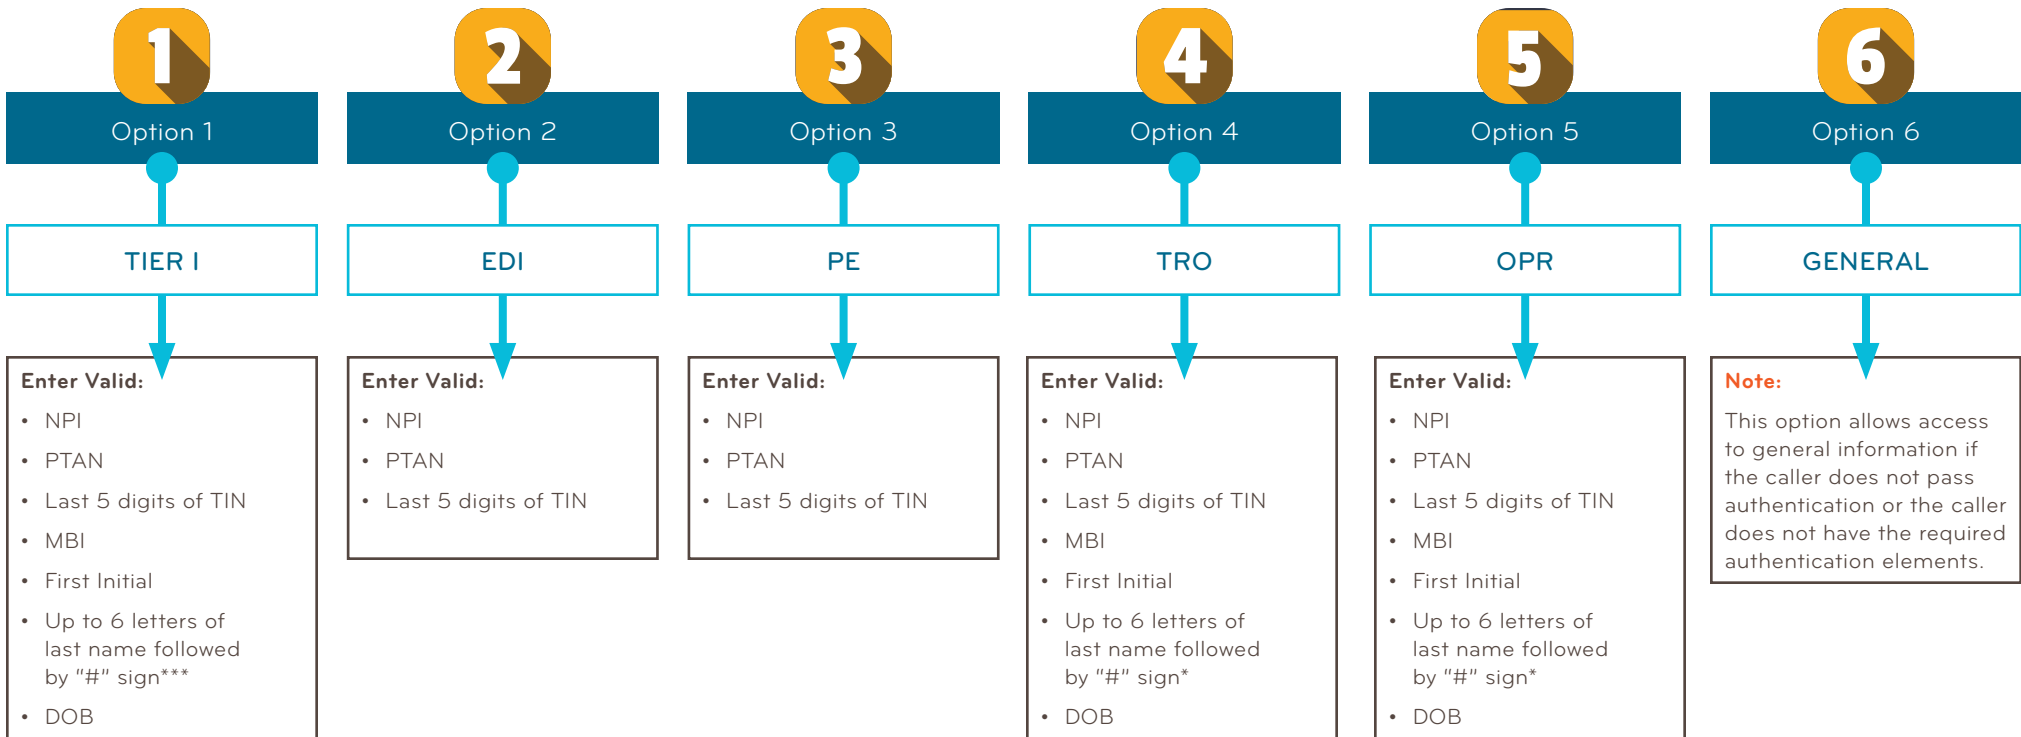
1
Option 1
TIER I
Enter Valid:
• NPI
• PTAN
• Last 5 digits of TIN
• MBI
• First Initial
• Up to 6 letters of last name followed by "#" sign***
• DOB

2
Option 2
EDI
Enter Valid:
• NPI
• PTAN
• Last 5 digits of TIN

3
Option 3
PE
Enter Valid:
• NPI
• PTAN
• Last 5 digits of TIN

4
Option 4
TRO
Enter Valid:
• NPI
• PTAN
• Last 5 digits of TIN
• MBI
• First Initial
• Up to 6 letters of last name followed by "#" sign*
• DOB

5
Option 5
OPR
Enter Valid:
• NPI
• PTAN
• Last 5 digits of TIN
• MBI
• First Initial
• Up to 6 letters of last name followed by "#" sign*
• DOB

6
Option 6
GENERAL
Note:
This option allows access to general information if the caller does not pass authentication or the caller does not have the required authentication elements.